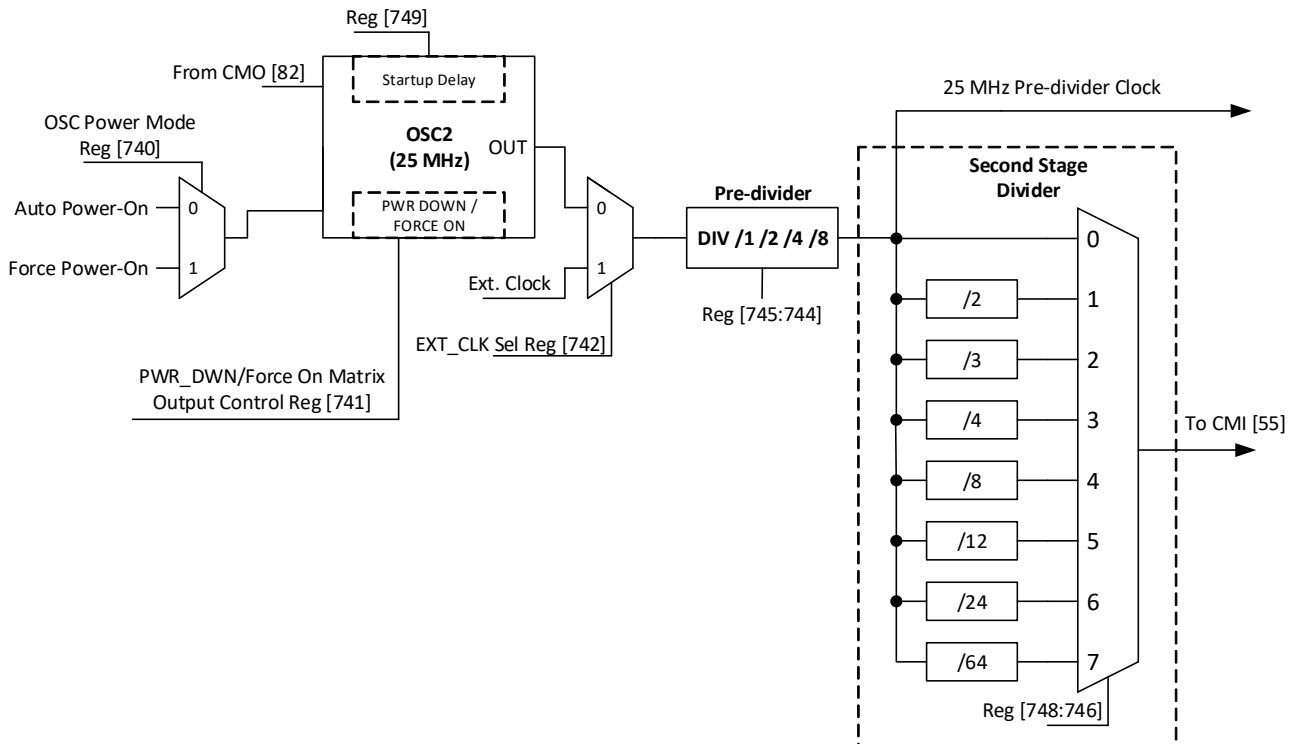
Reg [749]

From CMO [82]

Startup Delay

OSC2
(25 MHz)

OUT

PWR DOWN /
FORCE ON

OSC Power Mode
Reg [740]

Auto Power-On

0

Force Power-On

1

PWR_DWN/Force On Matrix
Output Control Reg [741]

0

1

Ext. Clock

EXT_CLK Sel Reg [742]

Pre-divider

DIV /1 /2 /4 /8

Reg [745:744]

25 MHz Pre-divider Clock

Second Stage
Divider

0

/2

1

/3

2

/4

3

/8

4

/12

5

/24

6

/64

7

Reg [748:746]

To CMI [55]